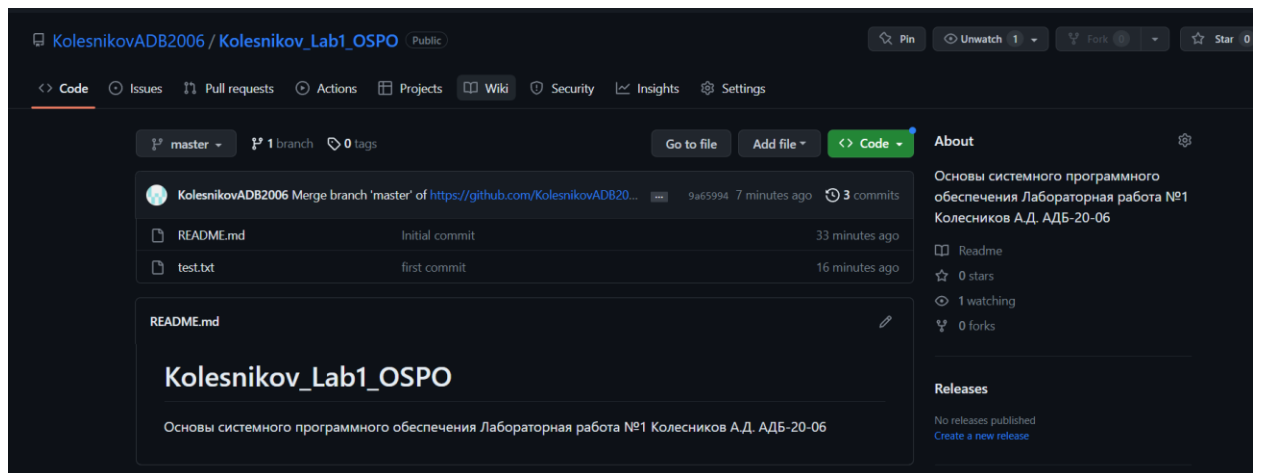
KolesnikovADB2006 / Kolesnikov_Lab1_OSPO Public

Pin Unwatch 1 Fork 0 Star 0

Code Issues Pull requests Actions Projects Wiki Security Insights Settings

master 1 branch 0 tags

Go to file Add file Code

KolesnikovADB2006 Merge branch 'master' of https://github.com/KolesnikovADB20... 9a65994 7 minutes ago 3 commits

README.md Initial commit 33 minutes ago

test.txt first commit 16 minutes ago

README.md

Kolesnikov_Lab1_OSPO

Основы системного программного обеспечения Лабораторная работа №1 Колесников А.Д. АДБ-20-06

About

Основы системного программного обеспечения Лабораторная работа №1 Колесников А.Д. АДБ-20-06

Readme

0 stars

1 watching

0 forks

Releases

No releases published

Create a new release